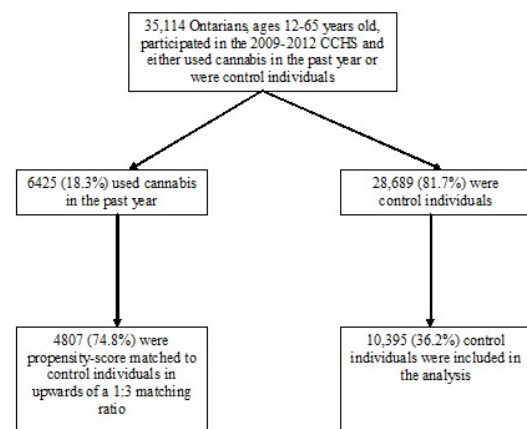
35,114 Ontarians, ages 12-65 years old, participated in the 2009-2012 CCHS and either used cannabis in the past year or were control individuals

6425 (18.3%) used cannabis in the past year

28,689 (81.7%) were control individuals

4807 (74.8%) were propensity-score matched to control individuals in upwards of a 1:3 matching ratio

10,395 (36.2%) control individuals were included in the analysis